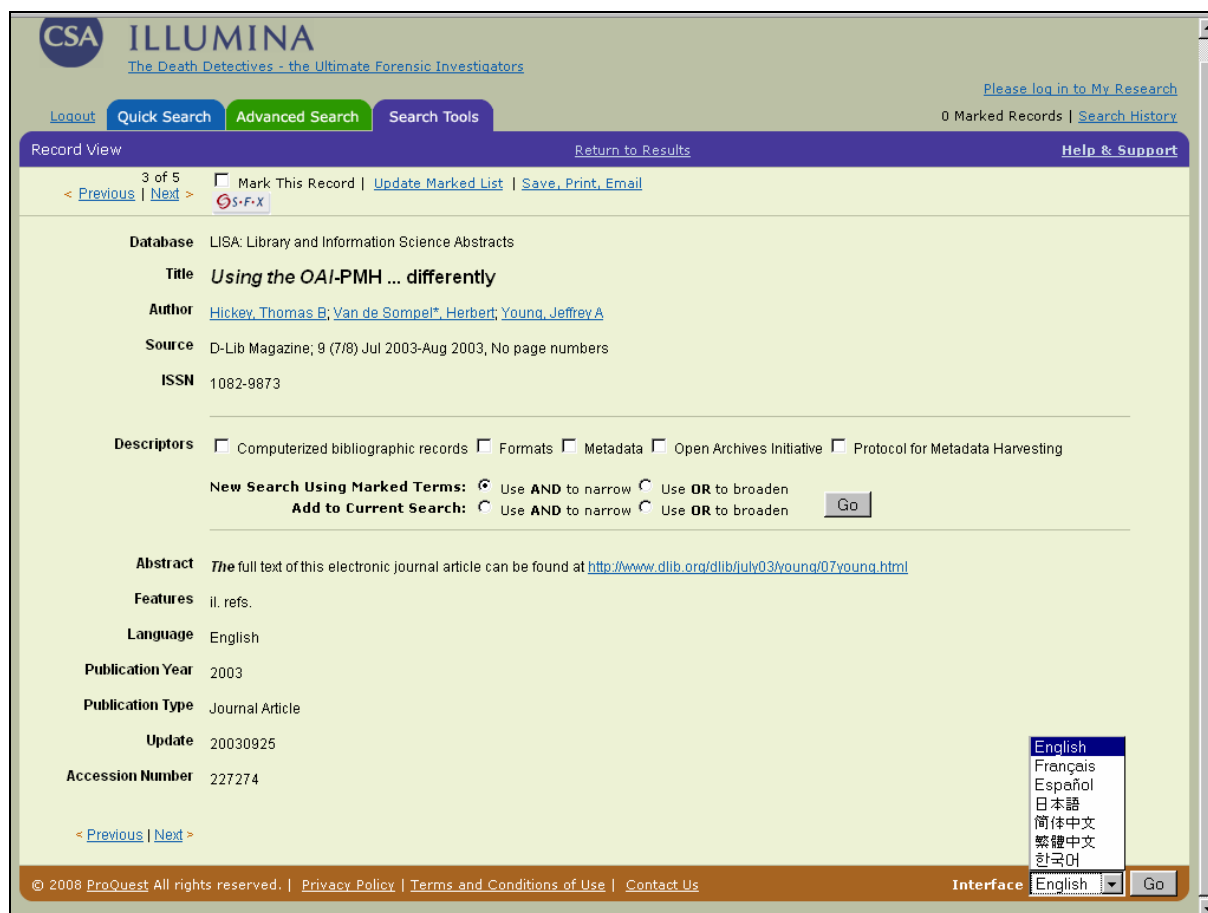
CSA ILLUMINA
The Death Detectives - the Ultimate Forensic Investigators

Please log in to My Research

Logout Quick Search Advanced Search Search Tools

0 Marked Records | Search History

Record View Return to Results Help & Support

3 of 5
< Previous | Next >

Mark This Record | Update Marked List | Save, Print, Email

S·F·X

Database LISA: Library and Information Science Abstracts

Title *Using the OAI*-PMH ... differently

Author Hickey, Thomas B; Van de Sompel*, Herbert; Young, Jeffrey A

Source D-Lib Magazine; 9 (7/8) Jul 2003-Aug 2003, No page numbers

ISSN 1082-9873

Descriptors Computerized bibliographic records Formats Metadata Open Archives Initiative Protocol for Metadata Harvesting

New Search Using Marked Terms: Use AND to narrow Use OR to broaden
Add to Current Search: Use AND to narrow Use OR to broaden Go

Abstract *The* full text of this electronic journal article can be found at http://www.dlib.org/dlib/july03/young/07young.html

Features il. refs.

Language English

Publication Year 2003

Publication Type Journal Article

Update 20030925

Accession Number 227274

< Previous | Next >

English
Français
Español
日本語
简体中文
繁體中文
한국어

© 2008 ProQuest All rights reserved. | Privacy Policy | Terms and Conditions of Use | Contact Us

Interface English Go